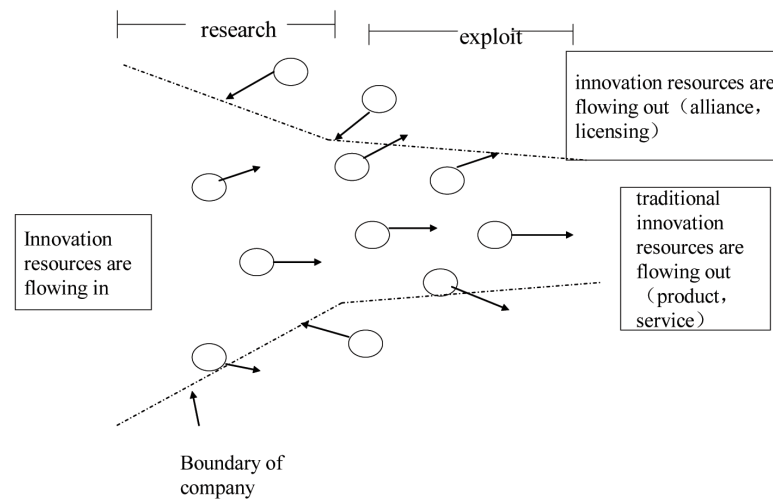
research

exploit

innovation resources are flowing out（alliance，licensing）

Innovation resources are flowing in

traditional innovation resources are flowing out （product，service）

Boundary of company